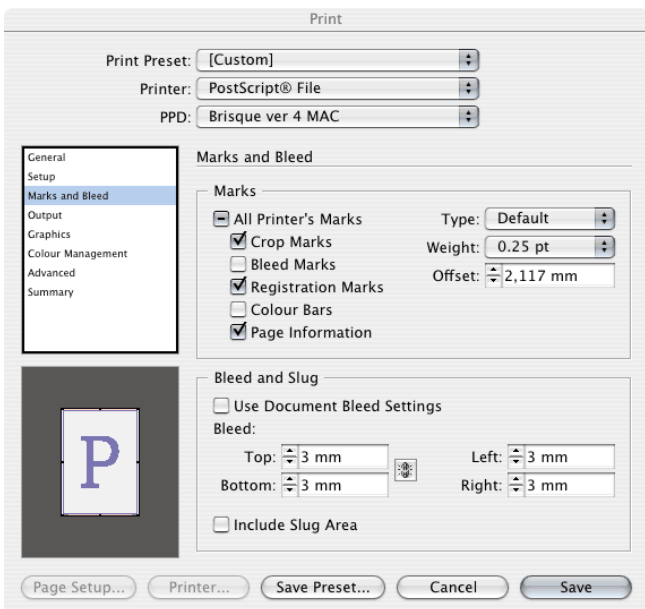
Print

Print Preset: [Custom]
Printer: PostScript® File
PPD: Brisque ver 4 MAC

General
Setup
Marks and Bleed
Output
Graphics
Colour Management
Advanced
Summary

Marks and Bleed

Marks
All Printer's Marks
Crop Marks
Bleed Marks
Registration Marks
Colour Bars
Page Information
Type: Default
Weight: 0.25 pt
Offset: 2,117 mm

Bleed and Slug
Use Document Bleed Settings
Bleed:
Top: 3 mm
Bottom: 3 mm
Left: 3 mm
Right: 3 mm
Include Slug Area

P

Page Setup... Printer... Save Preset... Cancel Save